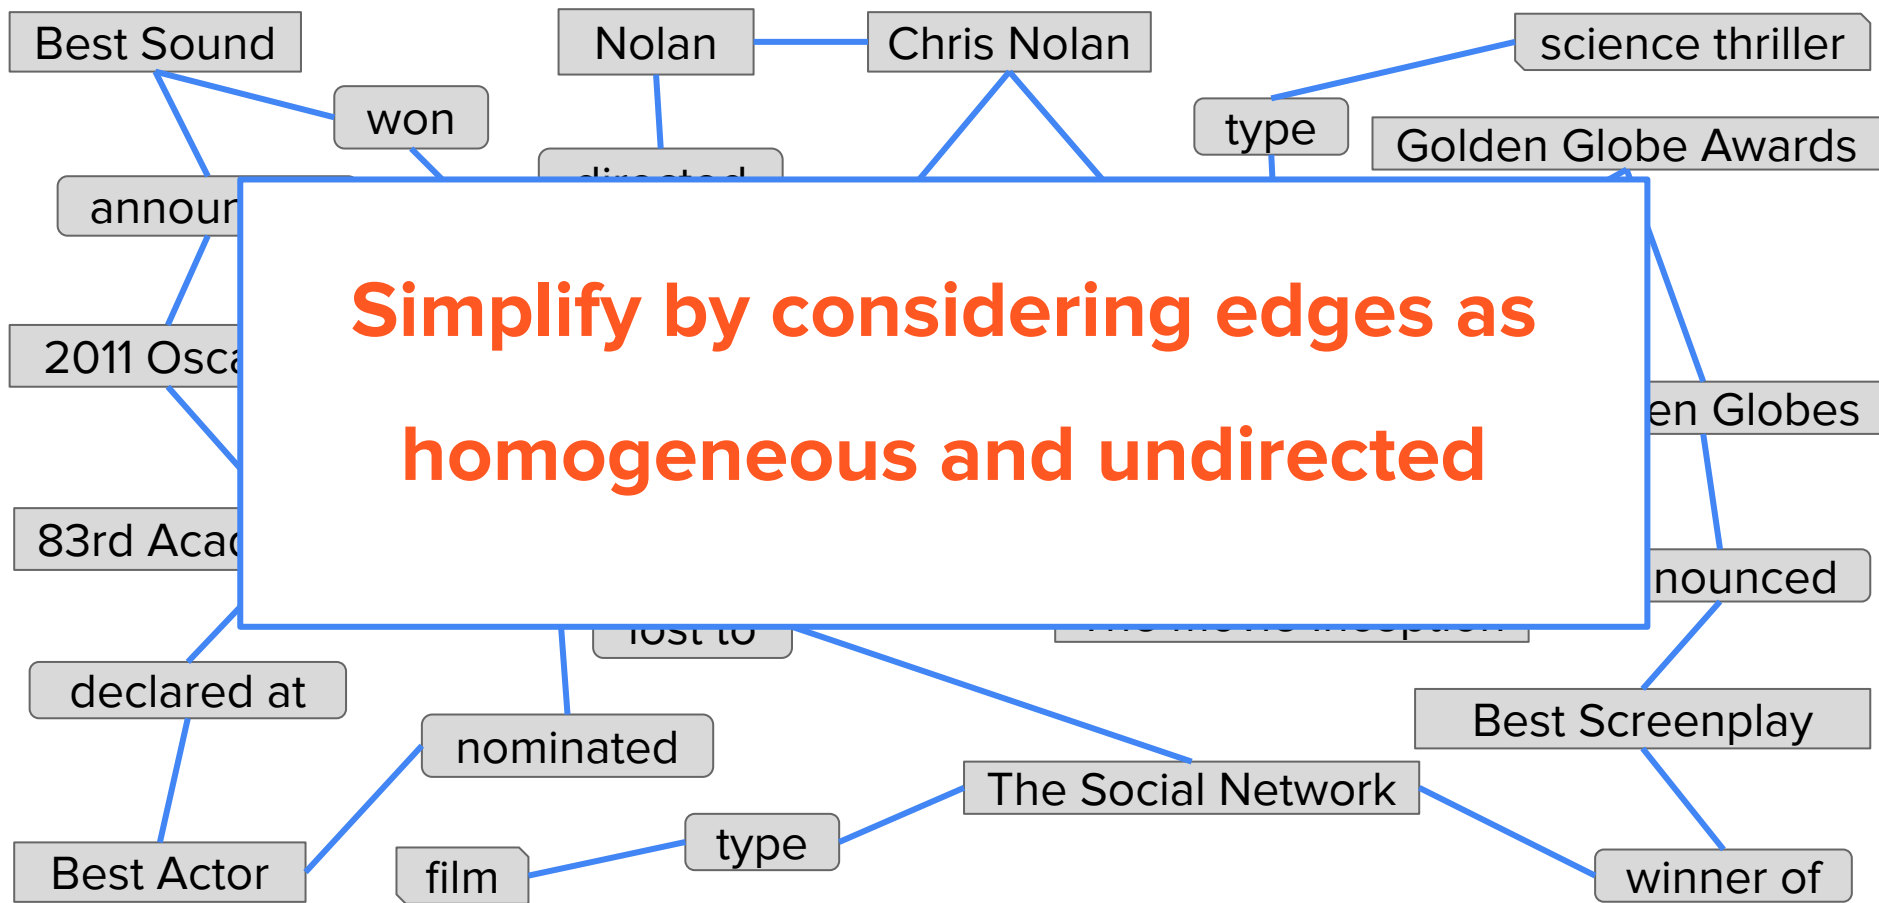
Best Sound

Nolan

Chris Nolan

science thriller

won

type

Golden Globe Awards

announ

2011 Osca

en Globes

83rd Acad

nounced

declared at

Best Screenplay

nominated

The Social Network

Best Actor

film

type

winner of

Simplify by considering edges as homogeneous and undirected